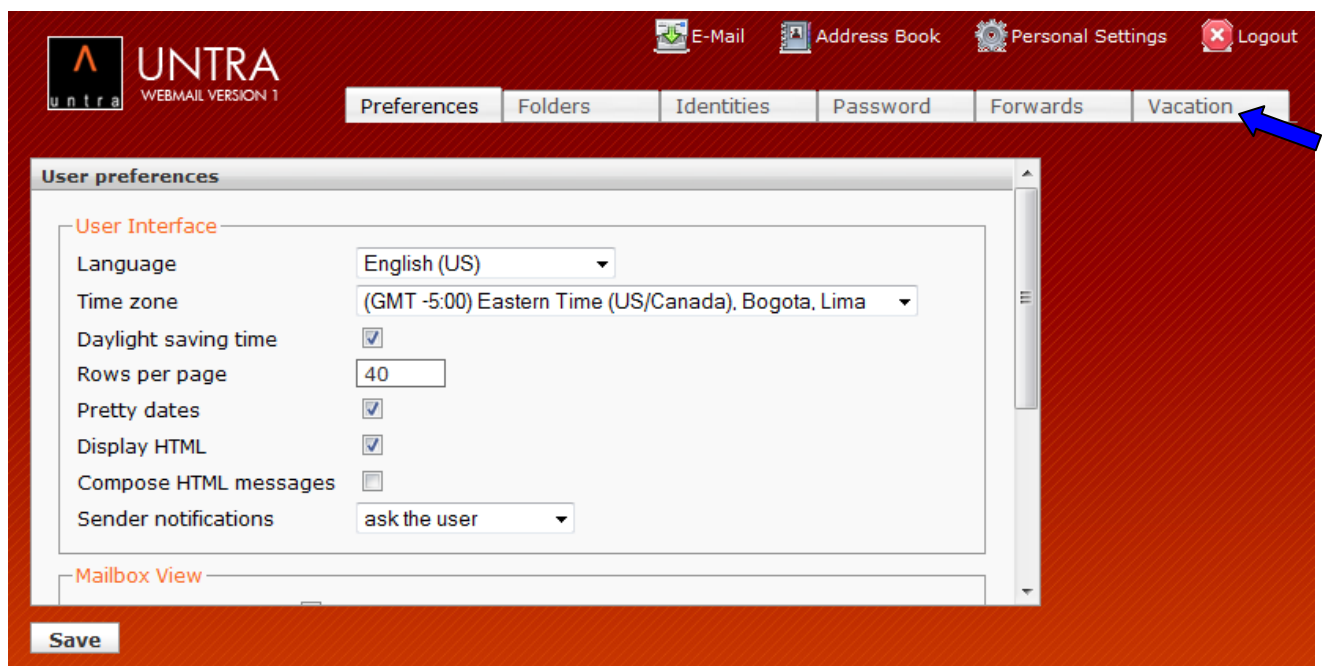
untra UNTRA WEBMAIL VERSION 1

E-Mail Address Book Personal Settings Logout

Preferences Folders Identities Password Forwards Vacation

User preferences

User Interface

| | |
|---|---|
| Language | English (US) |
| Time zone | (GMT -5:00) Eastern Time (US/Canada), Bogota, Lima |
| Daylight saving time | ☑ |
| Rows per page | 40 |
| Pretty dates | ☑ |
| Display HTML | ☑ |
| Compose HTML messages | ☐ |
| Sender notifications | ask the user |

Mailbox View

Save